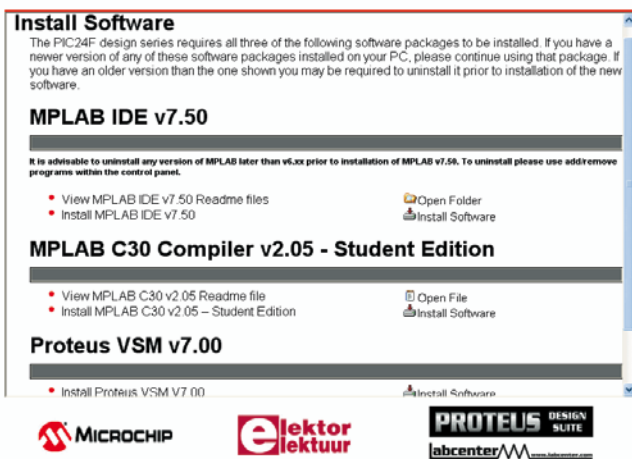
Install Software

The PIC24F design series requires all three of the following software packages to be installed. If you have a newer version of any of these software packages installed on your PC, please continue using that package. If you have an older version than the one shown you may be required to uninstall it prior to installation of the new software.

MPLAB IDE v7.50

It is advisable to uninstall any version of MPLAB later than v6.xx prior to installation of MPLAB v7.50. To uninstall please use add/remove programs within the control panel.

- View MPLAB IDE v7.50 Readme files
- Install MPLAB IDE v7.50

Open Folder
Install Software

MPLAB C30 Compiler v2.05 - Student Edition

- View MPLAB C30 v2.05 Readme file
- Install MPLAB C30 v2.05 – Student Edition

Open File
Install Software

Proteus VSM v7.00

- Install Proteus VSM V7.00

Install Software

MICROCHIP

elektor elektuur

PROTEUS DESIGN SUITE

labcenter